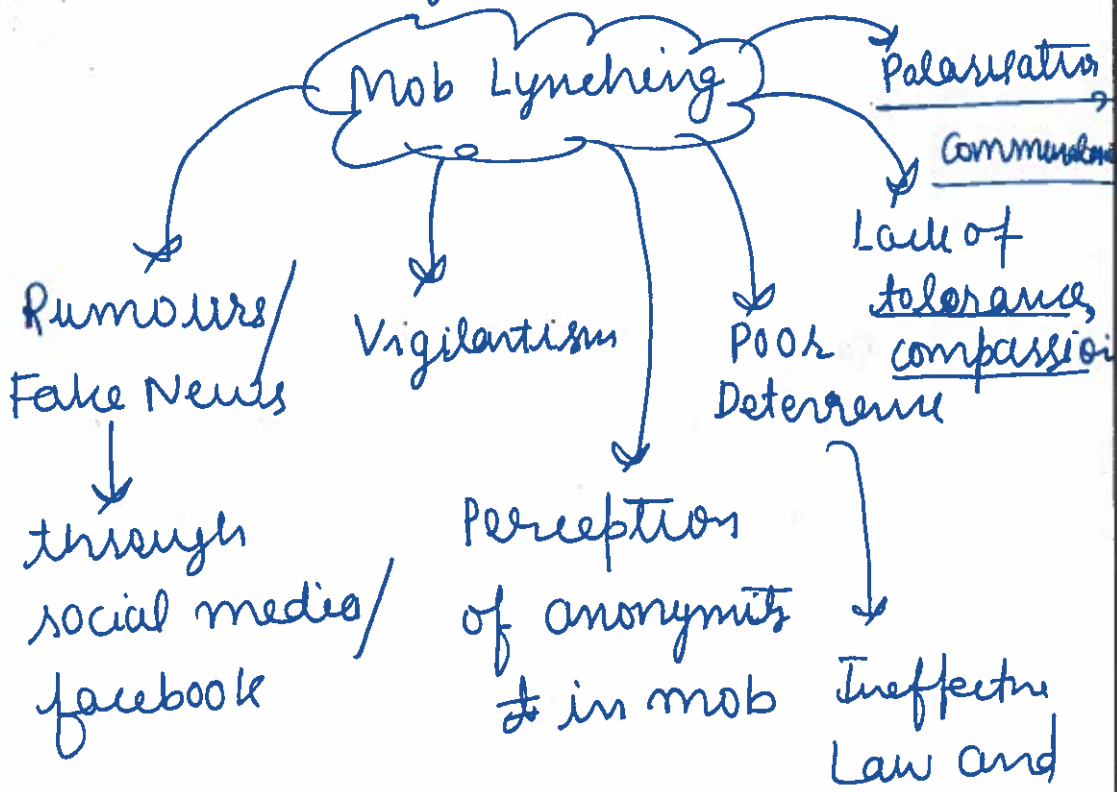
Mob Lynching

Polarisatio

Communalism

Lack of tolerance, compassion

Rumours/ Fake News

through social media/ facebook

Vigilantism

Perception of anonymity in mob

Poor Deterrence

Ineffective Law and